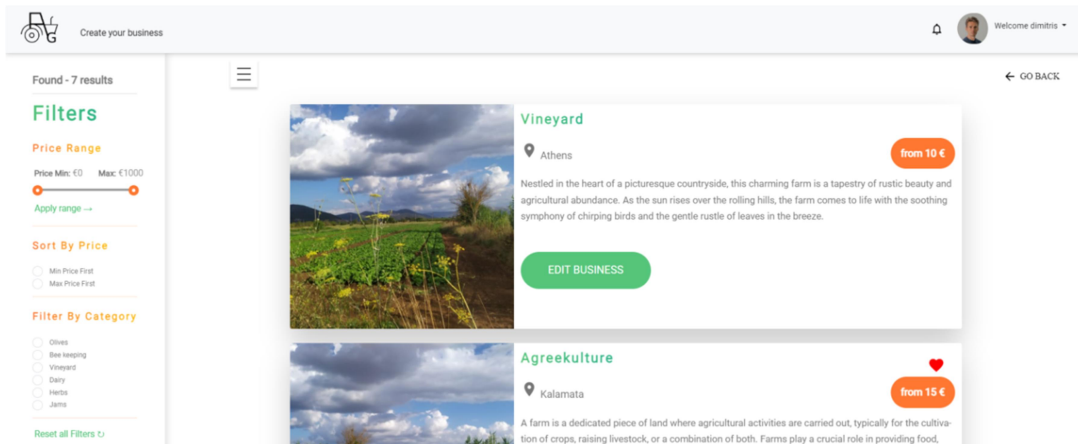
Create your business

Welcome dimitris

Found - 7 results

Filters

Price Range

Price Min: €0 Max: €1000

Apply range →

Sort By Price

Min Price First

Max Price First

Filter By Category

Olives

Bee keeping

Vineyard

Dairy

Herbs

Jams

Reset all Filters ↻

GO BACK

Vineyard

Athens

from 10 €

Nestled in the heart of a picturesque countryside, this charming farm is a tapestry of rustic beauty and agricultural abundance. As the sun rises over the rolling hills, the farm comes to life with the soothing symphony of chirping birds and the gentle rustle of leaves in the breeze.

EDIT BUSINESS

Agreekulture

Kalamata

from 15 €

A farm is a dedicated piece of land where agricultural activities are carried out, typically for the cultivation of crops, raising livestock, or a combination of both. Farms play a crucial role in providing food,